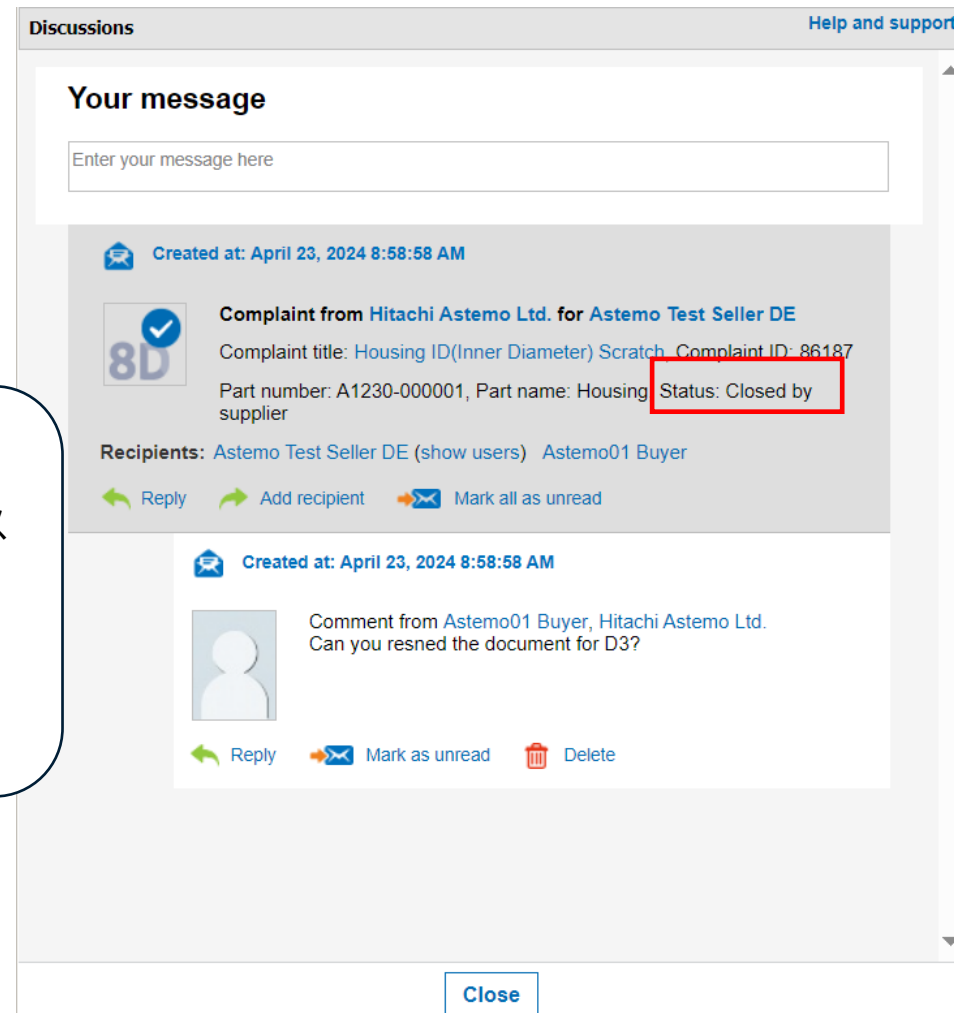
Discussions

Help and support

Your message

Enter your message here

Created at: April 23, 2024 8:58:58 AM

8D

Complaint from Hitachi Astemo Ltd. for Astemo Test Seller DE

Complaint title: Housing ID(Inner Diameter) Scratch, Complaint ID: 86187

Part number: A1230-000001, Part name: Housing, Status: Closed by supplier

Recipients: Astemo Test Seller DE (show users) Astemo01 Buyer

Reply Add recipient Mark all as unread

Created at: April 23, 2024 8:58:58 AM

Comment from Astemo01 Buyer, Hitachi Astemo Ltd.
Can you resned the document for D3?

Reply Mark as unread Delete

Close